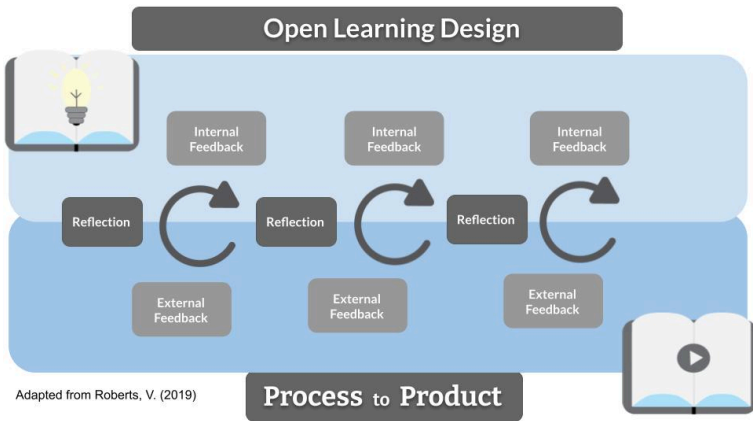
Open Learning Design

Internal Feedback

Internal Feedback

Internal Feedback

Reflection

Reflection

Reflection

External Feedback

External Feedback

External Feedback

Adapted from Roberts, V. (2019)

Process to Product